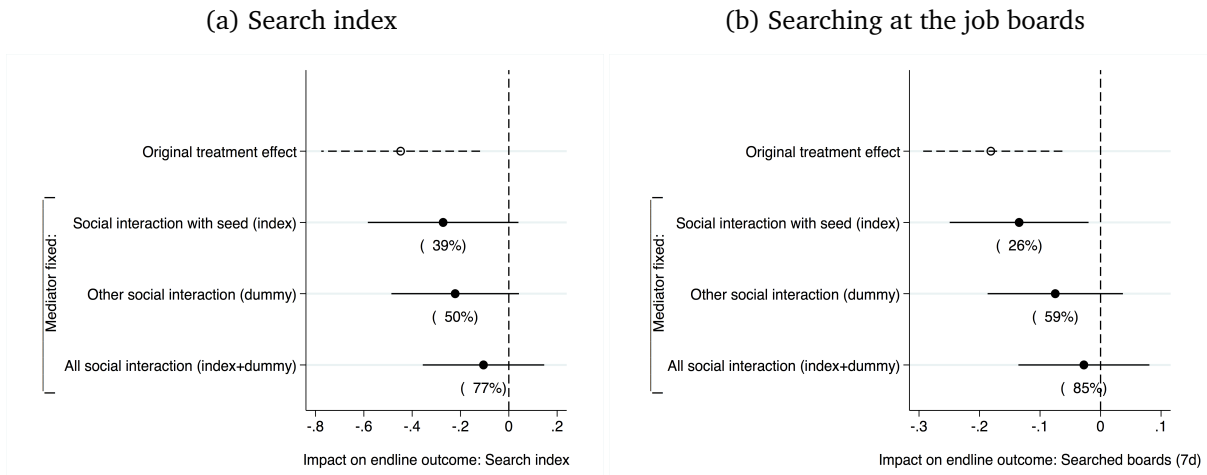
(a) Search index

Original treatment effect

Mediator fixed:

Social interaction with seed (index)

( 39%)

Other social interaction (dummy)

( 50%)

All social interaction (index+dummy)

( 77%)

-.8 -.6 -.4 -.2 0 .2

Impact on endline outcome: Search index

(b) Searching at the job boards

Original treatment effect

Mediator fixed:

Social interaction with seed (index)

( 26%)

Other social interaction (dummy)

( 59%)

All social interaction (index+dummy)

( 85%)

-.3 -.2 -.1 0 .1

Impact on endline outcome: Searched boards (7d)